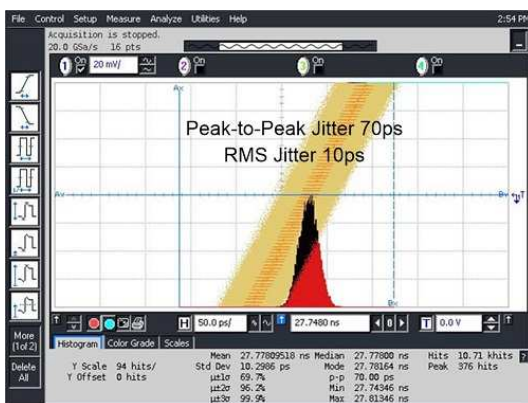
File Control Setup Measure Analyze Utilities Help 2:54 PM

Acquisition is stopped.
20.0 GSa/s 16 pts

1 On 20 mV/ 2 On 3 On 4 On

Ax

Peak-to-Peak Jitter 70ps
RMS Jitter 10ps

Ay By

Bx

More (1of 2)

Delete All

50.0 ps/ 27.7480 ns 0.0 V

Histogram Color Grade Scales

Y Scale 94 hits/
Y Offset 0 hits

| | | | | | |
|---|---|---|---|---|---|
| Mean | 27.77809518 ns | Median | 27.77800 ns | Hits | 10.71 khits |
| Std Dev | 10.2986 ps | Mode | 27.78164 ns | Peak | 376 hits |
| μ±1σ | 69.7% | p-p | 70.00 ps | | |
| μ±2σ | 96.2% | Min | 27.74346 ns | | |
| μ±3σ | 99.9% | Max | 27.81346 ns | | |